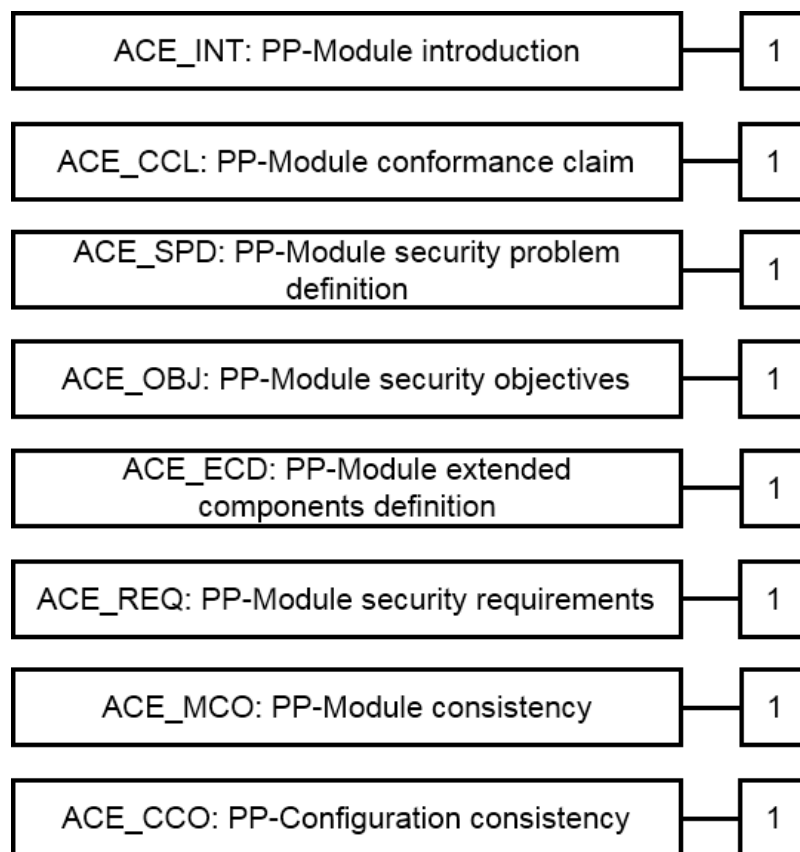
ACE_INT: PP-Module introduction

1

ACE_CCL: PP-Module conformance claim

1

ACE_SPD: PP-Module security problem definition

1

ACE_OBJ: PP-Module security objectives

1

ACE_ECD: PP-Module extended components definition

1

ACE_REQ: PP-Module security requirements

1

ACE_MCO: PP-Module consistency

1

ACE_CCO: PP-Configuration consistency

1